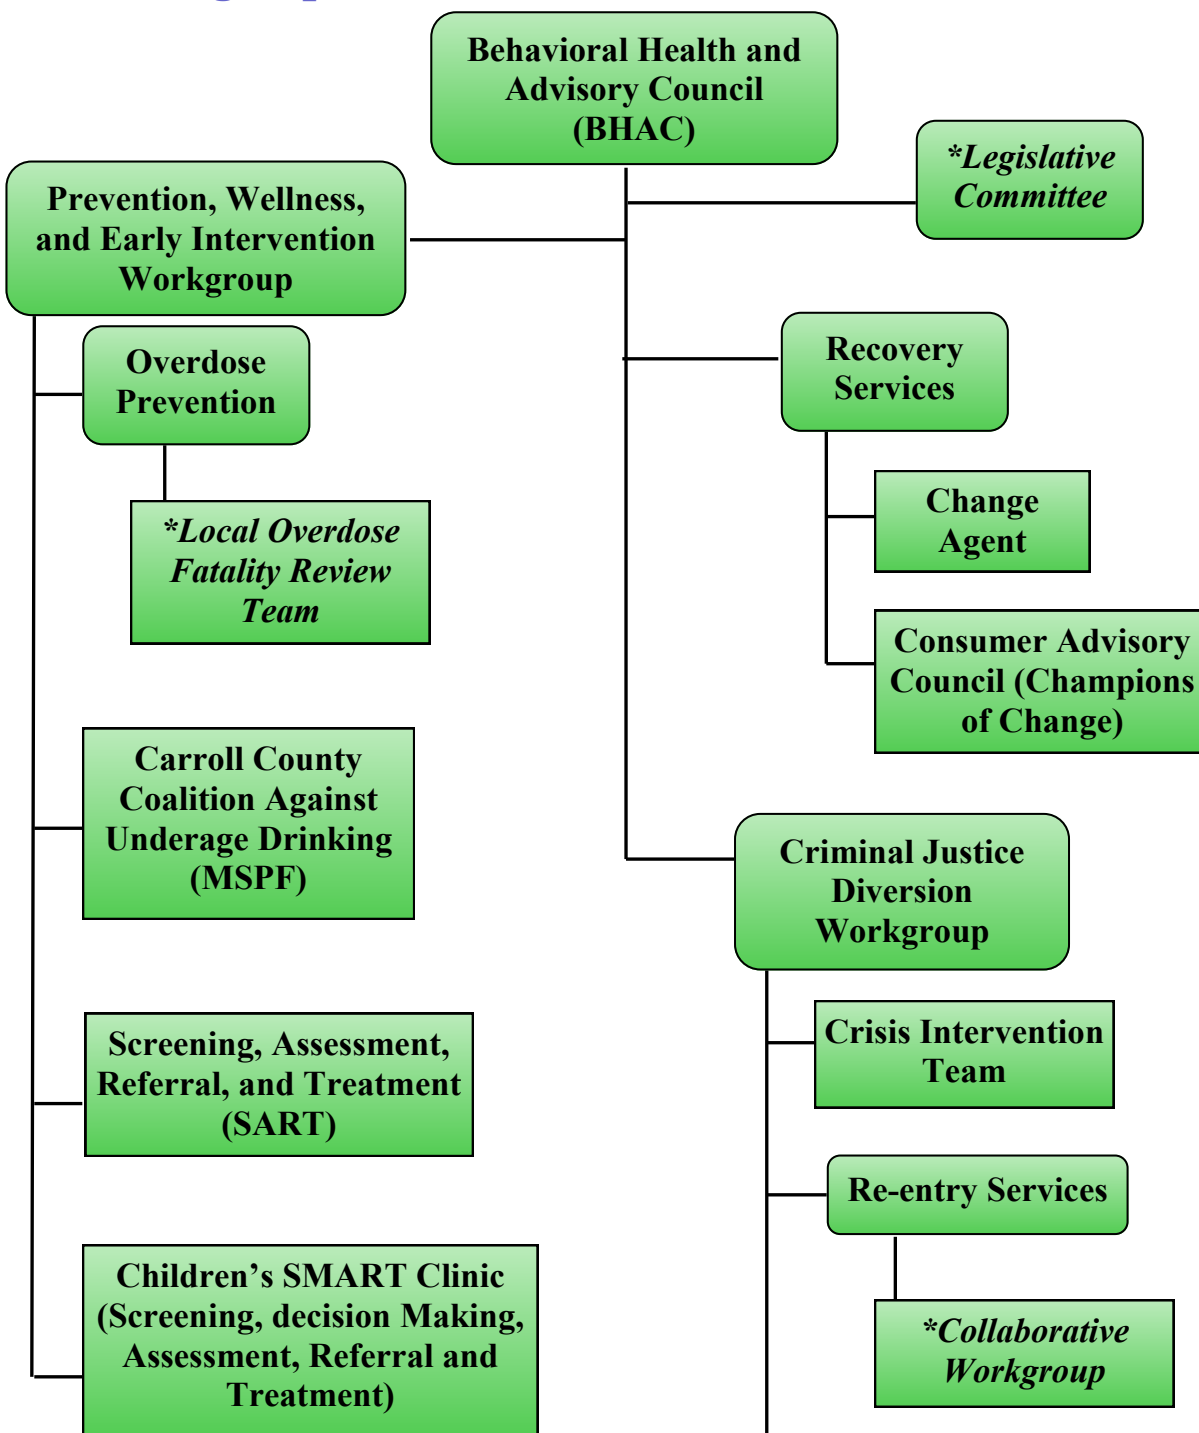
Behavioral Health and Advisory Council (BHAC)

*Legislative Committee

Prevention, Wellness, and Early Intervention Workgroup

Overdose Prevention

*Local Overdose Fatality Review Team

Recovery Services

Change Agent

Consumer Advisory Council (Champions of Change)

Carroll County Coalition Against Underage Drinking (MSPF)

Criminal Justice Diversion Workgroup

Crisis Intervention Team

Screening, Assessment, Referral, and Treatment (SART)

Re-entry Services

*Collaborative Workgroup

Children’s SMART Clinic (Screening, decision Making, Assessment, Referral and Treatment)